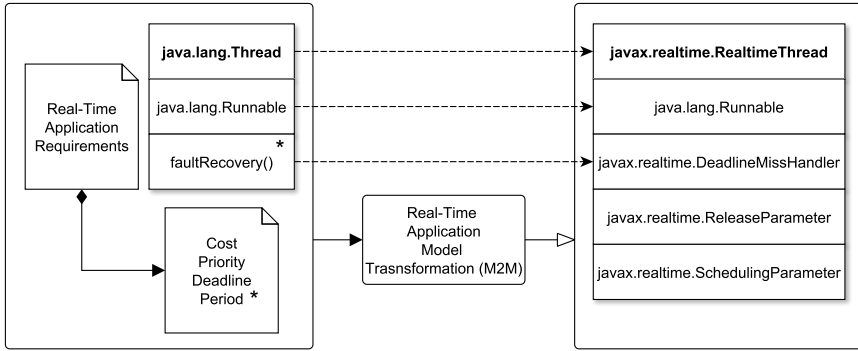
Real-Time Application Requirements

java.lang.Thread

java.lang.Runnable

faultRecovery() *

Cost
Priority
Deadline
Period *

Real-Time Application Model Trasnsformation (M2M)

javax.realtime.RealtimeThread

java.lang.Runnable

javax.realtime.DeadlineMissHandler

javax.realtime.ReleaseParameter

javax.realtime.SchedulingParameter